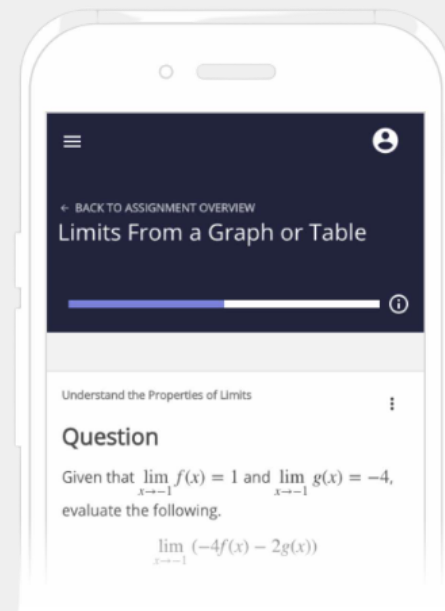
← BACK TO ASSIGNMENT OVERVIEW

Limits From a Graph or Table

Understand the Properties of Limits

Question

Given that $\lim_{x \to -1} f(x) = 1$ and $\lim_{x \to -1} g(x) = -4$, evaluate the following.

$\lim_{x \to -1} (-4f(x) - 2g(x))$